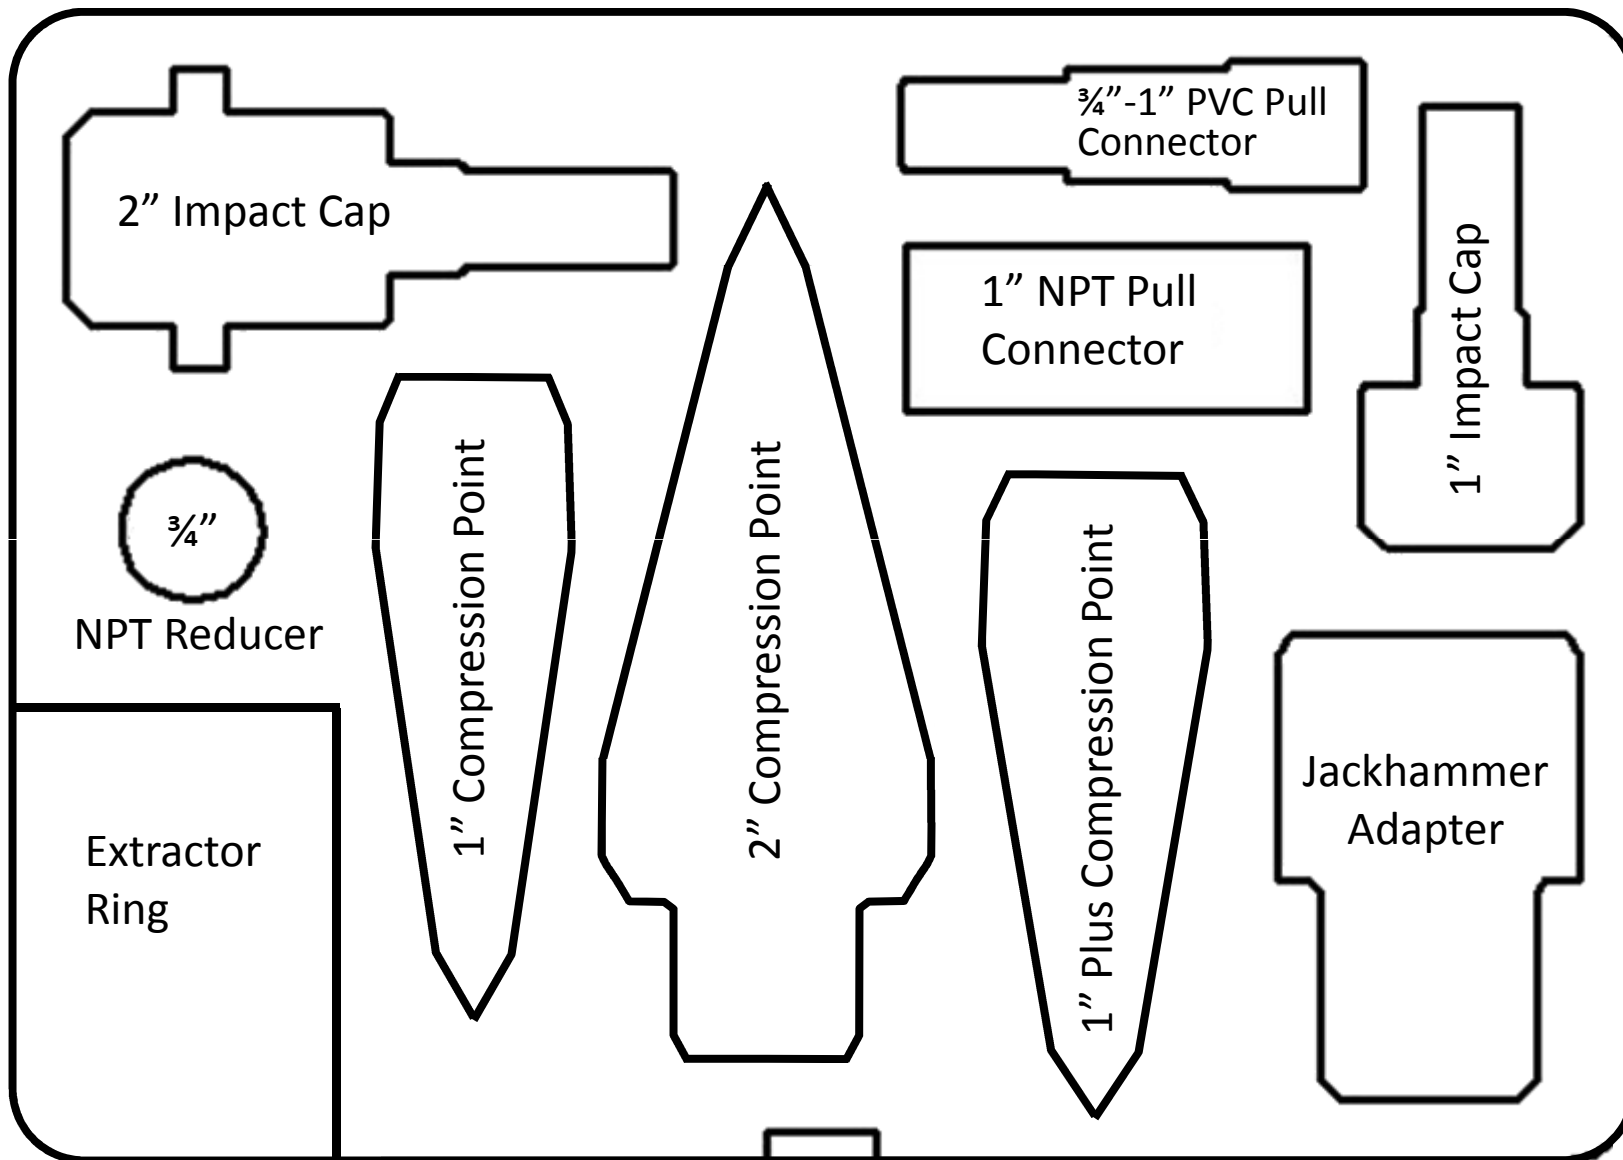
2” Impact Cap

¾”-1” PVC Pull Connector

1” NPT Pull Connector

1” Impact Cap

¾”

NPT Reducer

1” Compression Point

2” Compression Point

1” Plus Compression Point

Jackhammer Adapter

Extractor Ring